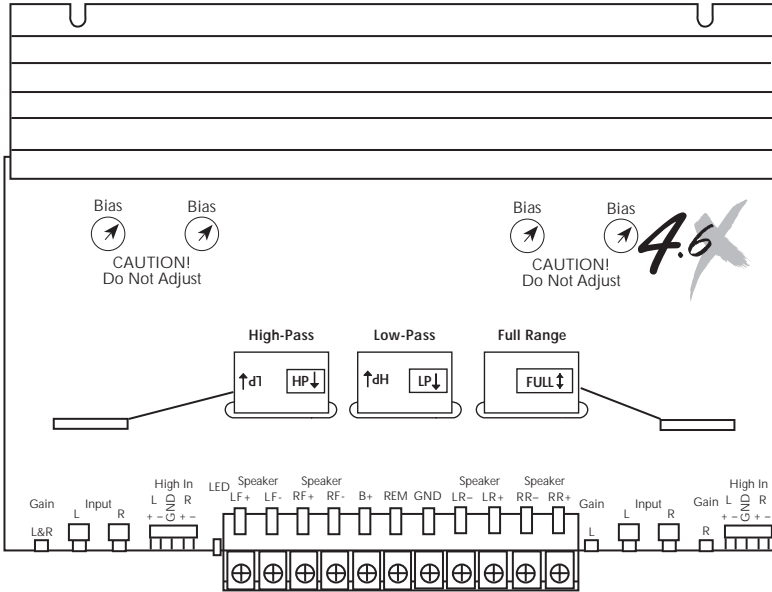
Bias Bias
CAUTION!
Do Not Adjust

Bias Bias
CAUTION!
Do Not Adjust

4.6X

High-Pass
LP HP

Low-Pass
HP LP

Full Range
FULL

Gain
L&R

Input
L R

High In
L GND R
+ – + –

LED

Speaker
LF+ LF-

Speaker
RF+ RF-

B+ REM GND

Speaker
LR– LR+

Speaker
RR– RR+

Gain
L

Input
L R

Gain
R

High In
L GND R
+ – + –